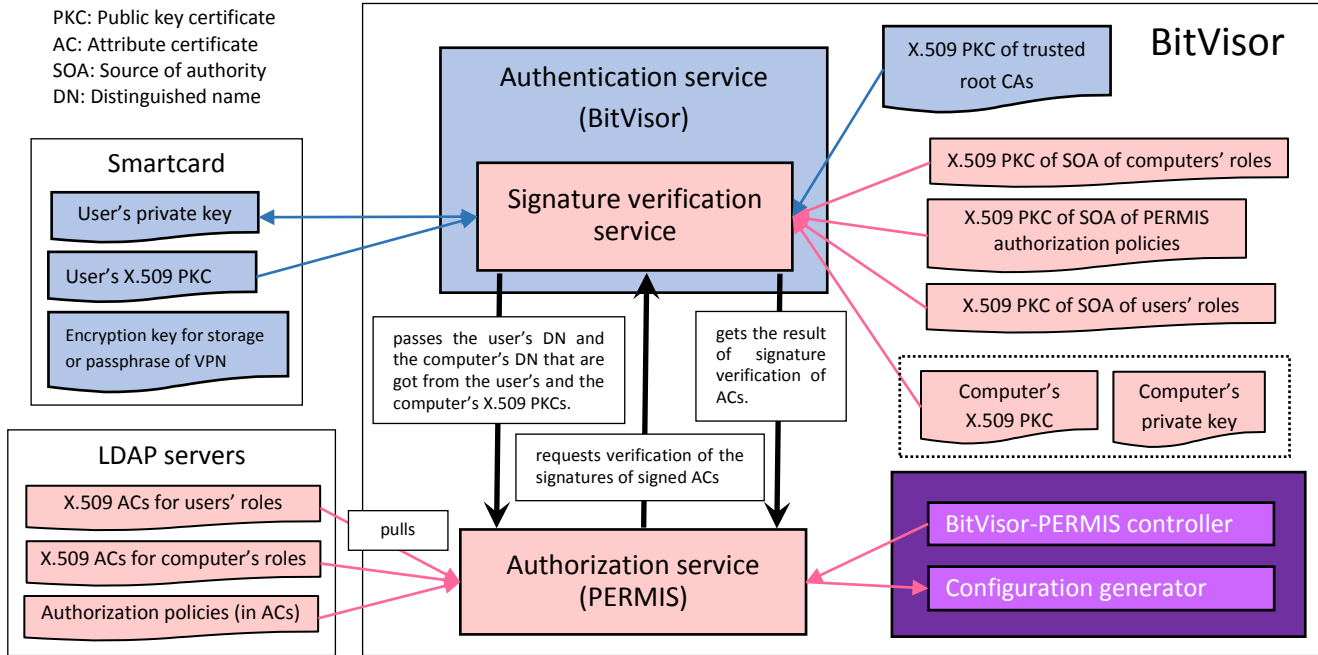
PKC: Public key certificate
AC: Attribute certificate
SOA: Source of authority
DN: Distinguished name

BitVisor

Authentication service
(BitVisor)

Signature verification service

X.509 PKC of trusted root CAs

X.509 PKC of SOA of computers' roles

X.509 PKC of SOA of PERMIS authorization policies

X.509 PKC of SOA of users' roles

Computer's X.509 PKC

Computer's private key

Smartcard

User's private key

User's X.509 PKC

Encryption key for storage or passphrase of VPN

passes the user's DN and the computer's DN that are got from the user's and the computer's X.509 PKCs.

gets the result of signature verification of ACs.

requests verification of the signatures of signed ACs

LDAP servers

X.509 ACs for users' roles

X.509 ACs for computer's roles

Authorization policies (in ACs)

pulls

Authorization service
(PERMIS)

BitVisor-PERMIS controller

Configuration generator